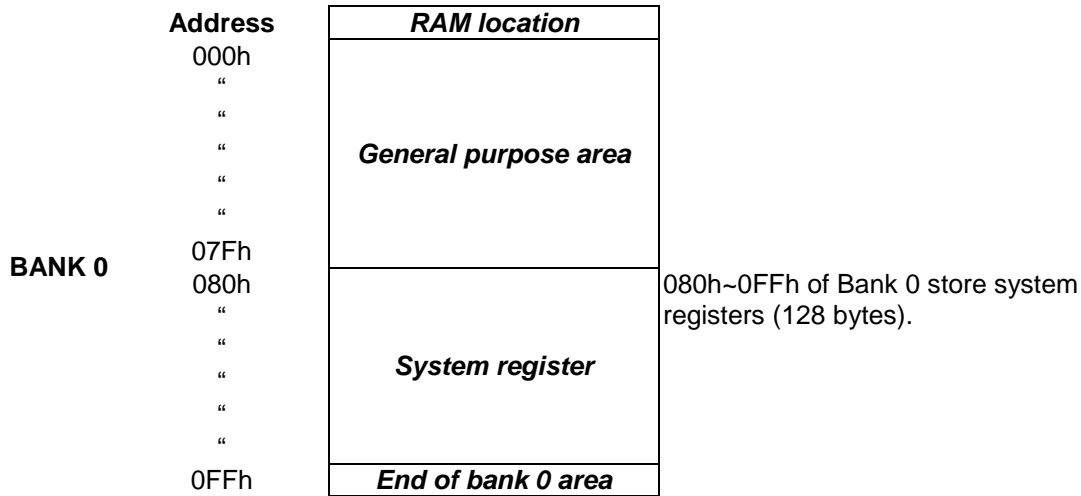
| Address | RAM location |
|---|---|
| 000h | General purpose area |
| “ | |
| “ | |
| “ | |
| “ | |
| “ | |
| 07Fh | |
| 080h | System register |
| “ | |
| “ | |
| “ | |
| “ | |
| “ | |
| 0FFh | End of bank 0 area |

BANK 0

080h~0FFh of Bank 0 store system registers (128 bytes).